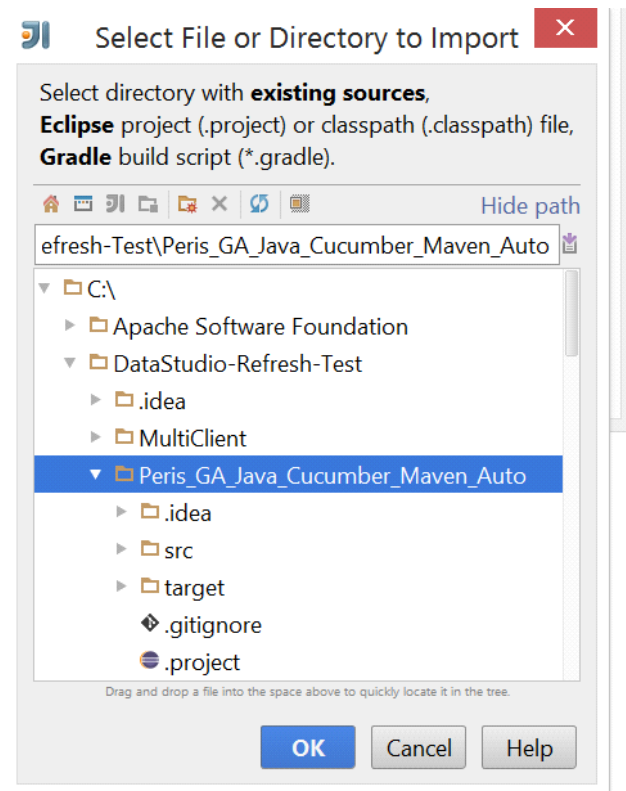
Select File or Directory to Import

Select directory with **existing sources**, **Eclipse** project (.project) or classpath (.classpath) file, **Gradle** build script (*.gradle).

Hide path

efresh-Test\Peris_GA_Java_Cucumber_Maven_Auto

C:\
Apache Software Foundation
DataStudio-Refresh-Test
.idea
MultiClient
Peris_GA_Java_Cucumber_Maven_Auto
.idea
src
target
.gitignore
.project

Drag and drop a file into the space above to quickly locate it in the tree.

OK
Cancel
Help